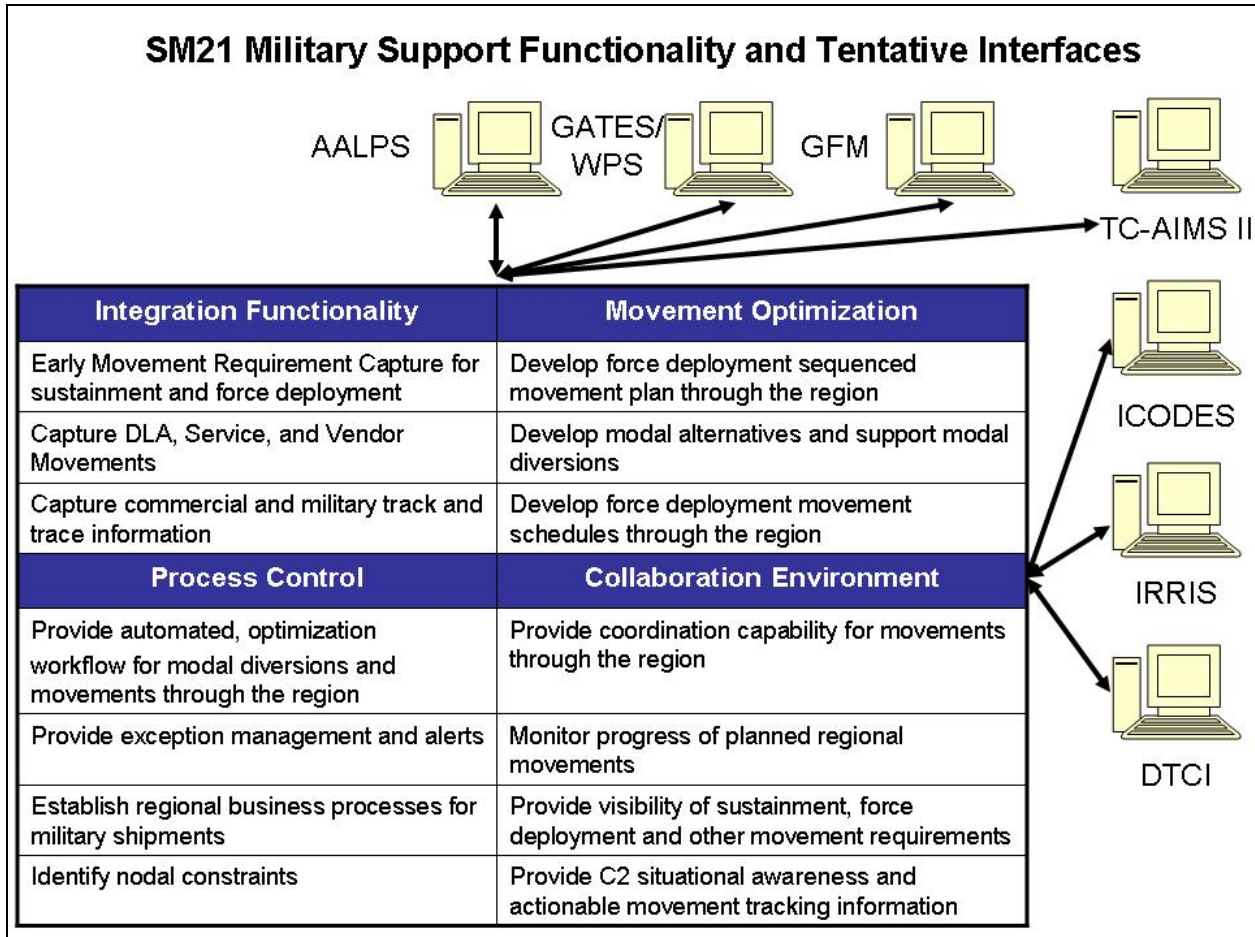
SM21 Military Support Functionality and Tentative Interfaces

AALPS

GATES/ WPS

GFM

TC-AIMS II

| Integration Functionality | Movement Optimization |
|---|---|
| Early Movement Requirement Capture for sustainment and force deployment | Develop force deployment sequenced movement plan through the region |
| Capture DLA, Service, and Vendor Movements | Develop modal alternatives and support modal diversions |
| Capture commercial and military track and trace information | Develop force deployment movement schedules through the region |
| **Process Control** | **Collaboration Environment** |
| Provide automated, optimization workflow for modal diversions and movements through the region | Provide coordination capability for movements through the region |
| Provide exception management and alerts | Monitor progress of planned regional movements |
| Establish regional business processes for military shipments | Provide visibility of sustainment, force deployment and other movement requirements |
| Identify nodal constraints | Provide C2 situational awareness and actionable movement tracking information |

ICODES

IRRIS

DTCI